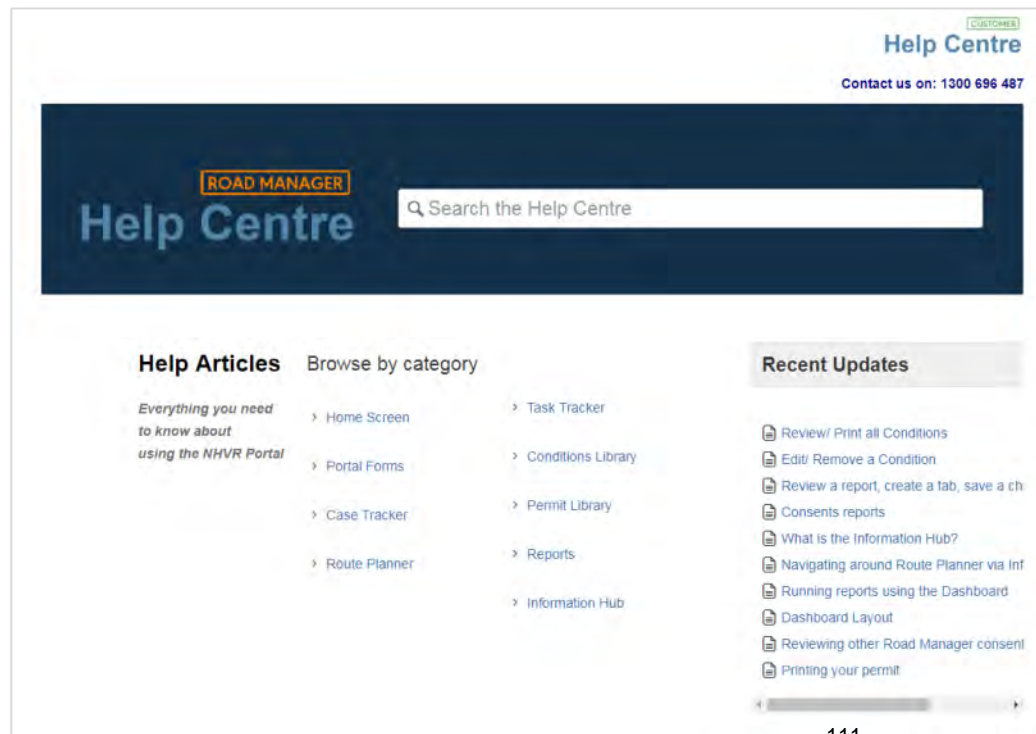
CUSTOMER
Help Centre

Contact us on: 1300 696 487

ROAD MANAGER
Help Centre

Search the Help Centre

Help Articles

Everything you need to know about using the NHVR Portal

Browse by category

Home Screen

Portal Forms

Case Tracker

Route Planner

Task Tracker

Conditions Library

Permit Library

Reports

Information Hub

Recent Updates

Review/ Print all Conditions
Edit/ Remove a Condition
Review a report, create a tab, save a ch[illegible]
Consents reports
What is the Information Hub?
Navigating around Route Planner via Inf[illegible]
Running reports using the Dashboard
Dashboard Layout
Reviewing other Road Manager consent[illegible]
Printing your permit

111